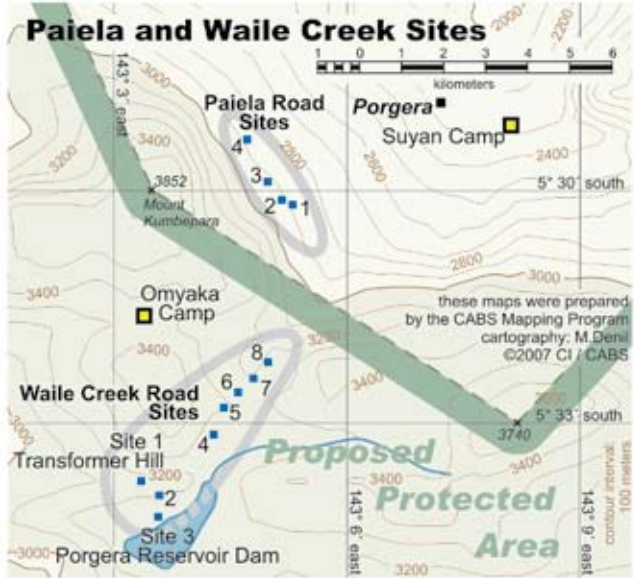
Paiela and Waile Creek Sites

1 0 1 2 3 4 5 6
kilometers

Paiela Road Sites

Porgera

Suyan Camp

143° 3' east

2000

3000

3000

3200

2800

2400

2600

2800

3852
Mount Kumbepara

4
3
2
1

5° 30' south

3400

Omyaka Camp

2800

3000

these maps were prepared by the CABS Mapping Program
cartography: M.Denil
©2007 CI / CABS

3400

3200

8
6
7
5
4

Waile Creek Road Sites

3400

3200

3000

Site 1
Transformer Hill

3200

2

Site 3
Porgera Reservoir Dam

3000

Proposed

Protected

Area

143° 6' east

143° 9' east

3740

5° 33' south

2800

contour interval: 100 meters